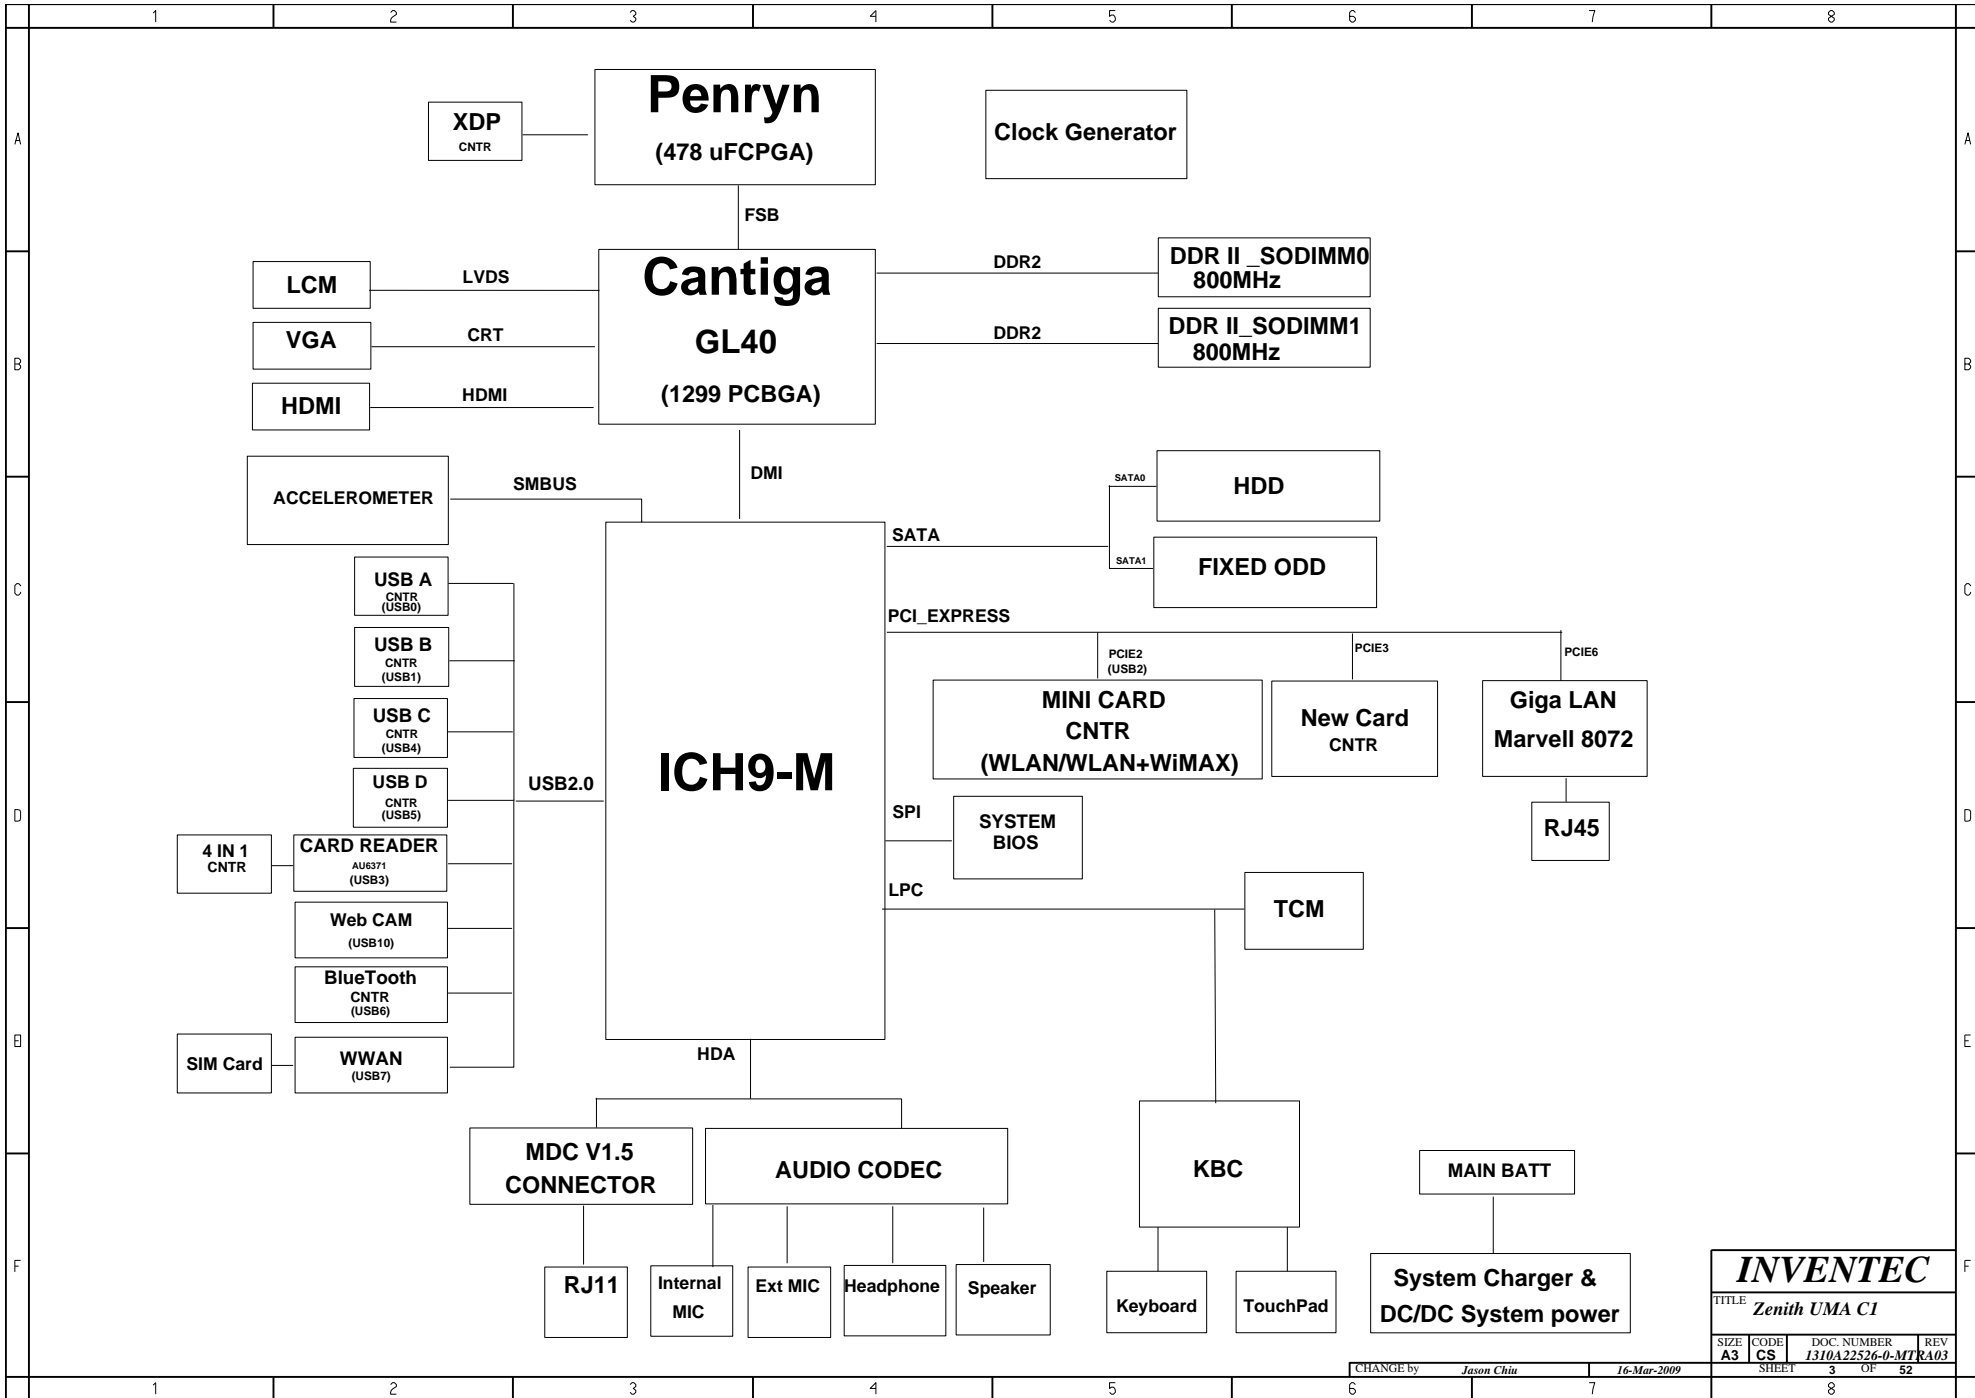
1 2 3 4 5 6 7 8

A

XDP
CNTR

Penryn
(478 uFCPGA)

Clock Generator

FSB

LCM
LVDS

Cantiga
GL40
(1299 PCBGA)

DDR2
DDR II _SODIMM0
800MHz

B

VGA
CRT

DDR2
DDR II_SODIMM1
800MHz

HDMI
HDMI

ACCELEROMETER
SMBUS
DMI

SATA0
HDD

C

SATA
SATA1
FIXED ODD

USB A
CNTR
(USB0)

PCI_EXPRESS

USB B
CNTR
(USB1)

PCIE2
(USB2)
PCIE3
PCIE6

MINI CARD
CNTR
(WLAN/WLAN+WiMAX)

New Card
CNTR

Giga LAN
Marvell 8072

USB C
CNTR
(USB4)

D

USB D
CNTR
(USB5)

USB2.0

ICH9-M

SPI
SYSTEM
BIOS

RJ45

4 IN 1
CNTR

CARD READER
AU6371
(USB3)

LPC
TCM

Web CAM
(USB10)

E

BlueTooth
CNTR
(USB6)

SIM Card
WWAN
(USB7)

HDA

MDC V1.5
CONNECTOR

AUDIO CODEC

KBC

MAIN BATT

F

RJ11
Internal MIC
Ext MIC
Headphone
Speaker
Keyboard
TouchPad

System Charger &
DC/DC System power

INVENTEC
TITLE Zenith UMA C1
SIZE A3 CODE CS DOC. NUMBER 1310A22526-0-MTR REV A03
CHANGE by Jason Chiu 16-Mar-2009 SHEET 3 OF 52

1 2 3 4 5 6 7 8